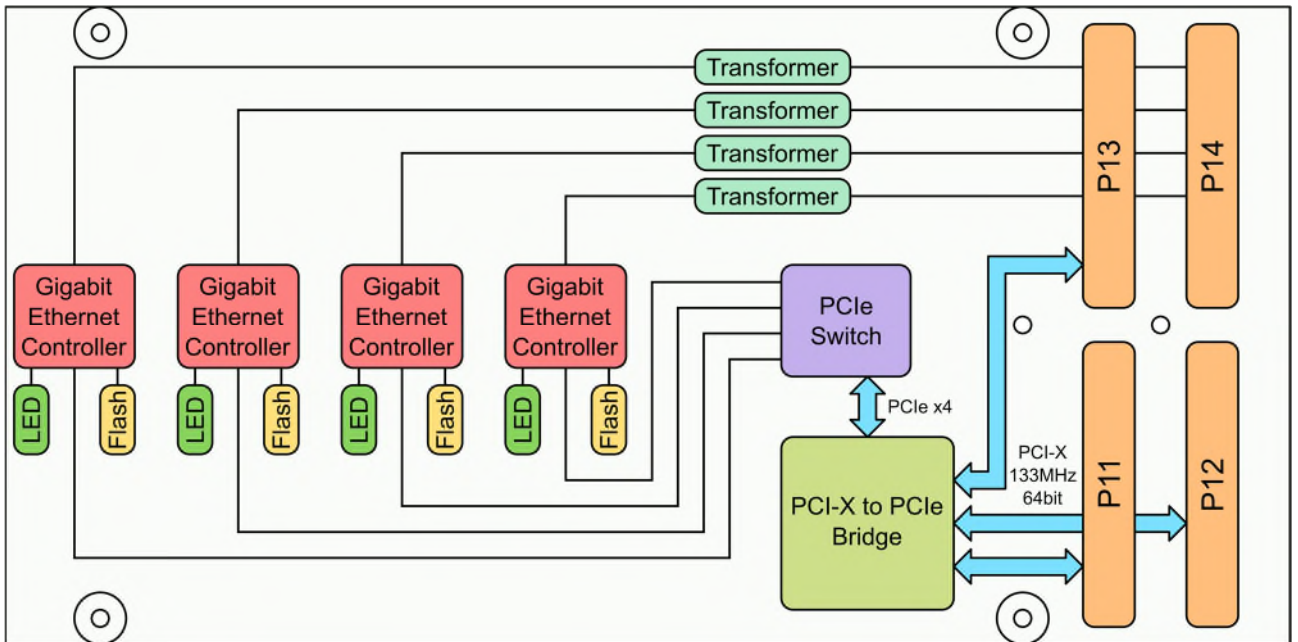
Transformer
Transformer
Transformer
Transformer

P13
P14

Gigabit Ethernet Controller
Gigabit Ethernet Controller
Gigabit Ethernet Controller
Gigabit Ethernet Controller

PCIe Switch

LED
Flash
LED
Flash
LED
Flash
LED
Flash

PCIe x4

PCI-X 133MHz 64bit

PCI-X to PCIe Bridge

P11
P12